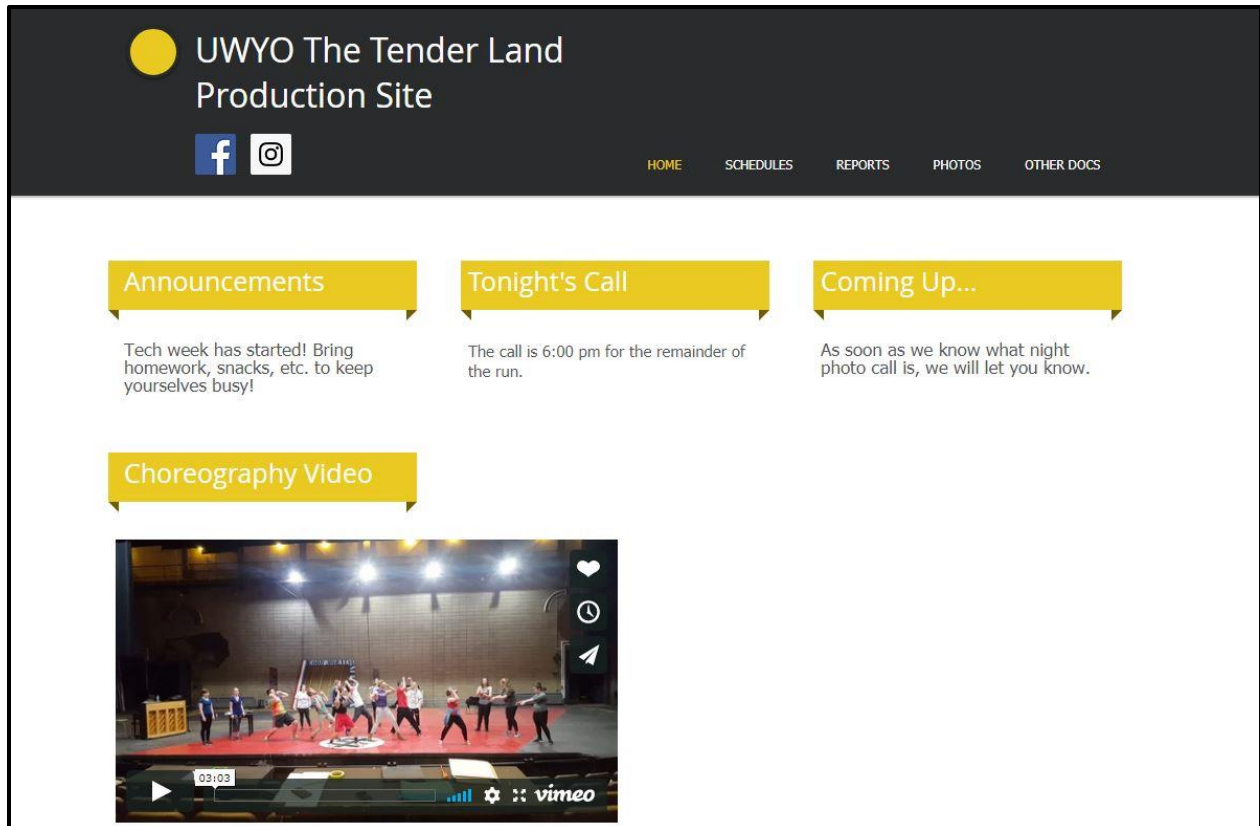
UWYO The Tender Land Production Site

HOME SCHEDULES REPORTS PHOTOS OTHER DOCS

Announcements

Tech week has started! Bring homework, snacks, etc. to keep yourselves busy!

Tonight's Call

The call is 6:00 pm for the remainder of the run.

Coming Up...

As soon as we know what night photo call is, we will let you know.

Choreography Video

03:03

vimeo